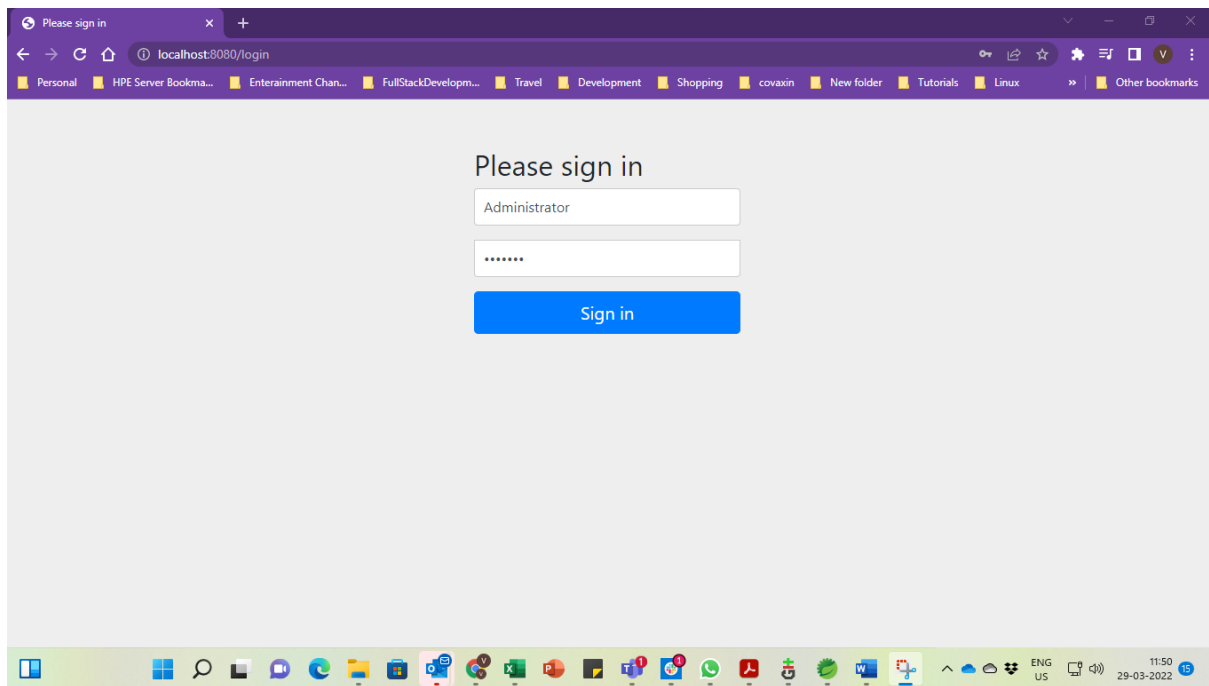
Please sign in ×
localhost:8080/login
Personal HPE Server Bookma... Enterainment Chan... FullStackDevelopm... Travel Development Shopping covaxin New folder Tutorials Linux » Other bookmarks

Please sign in
Administrator
•••••••
Sign in

ENG US 11:50 29-03-2022 15